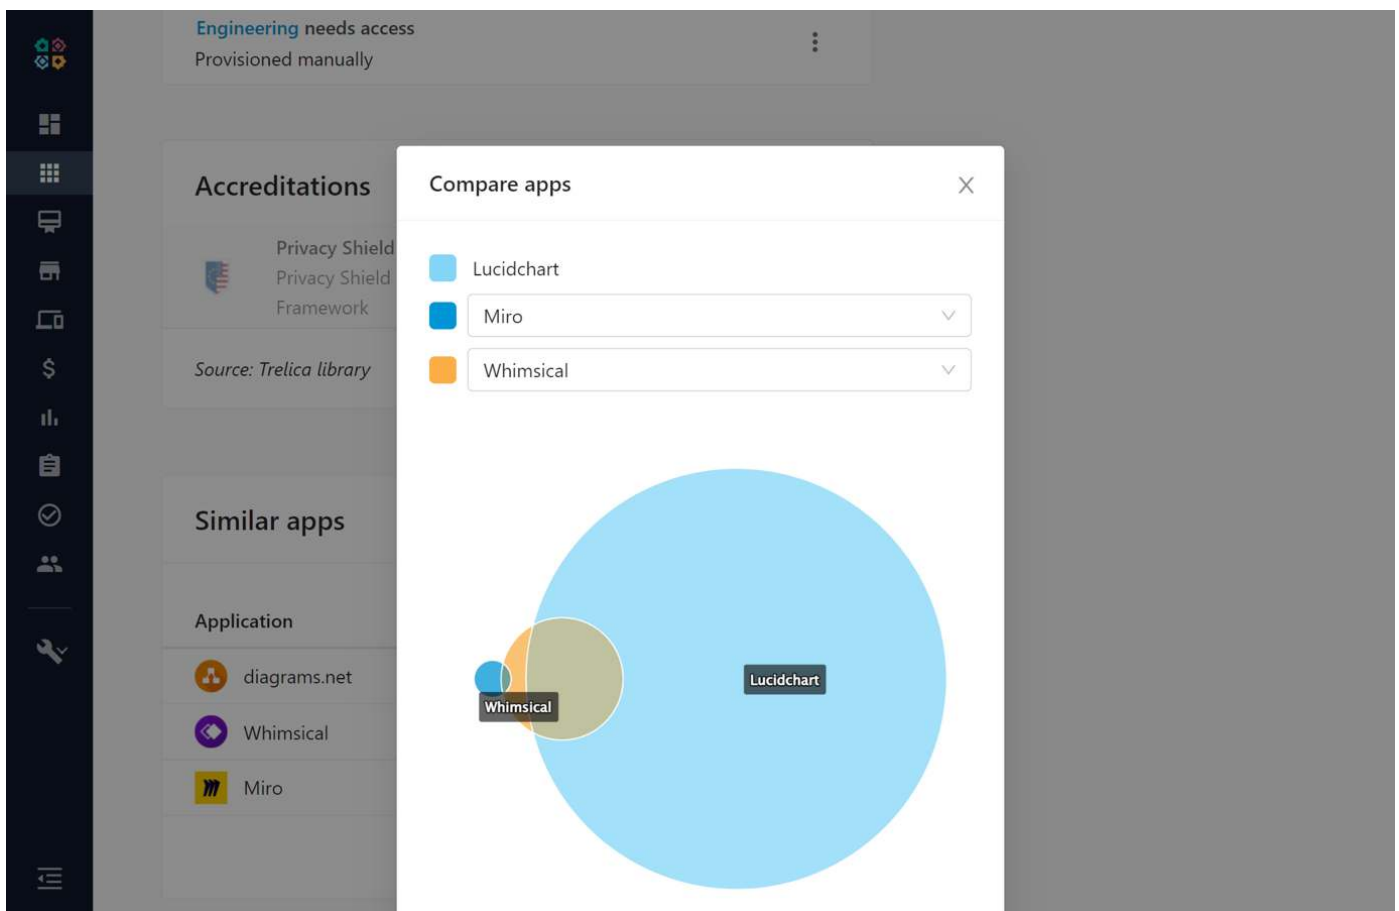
Engineering needs access
Provisioned manually

Accreditations

Privacy Shield
Privacy Shield Framework

Source: Trelica library

Similar apps

Application

diagrams.net

Whimsical

Miro

Compare apps

Lucidchart

Miro

Whimsical

Whimsical

Lucidchart